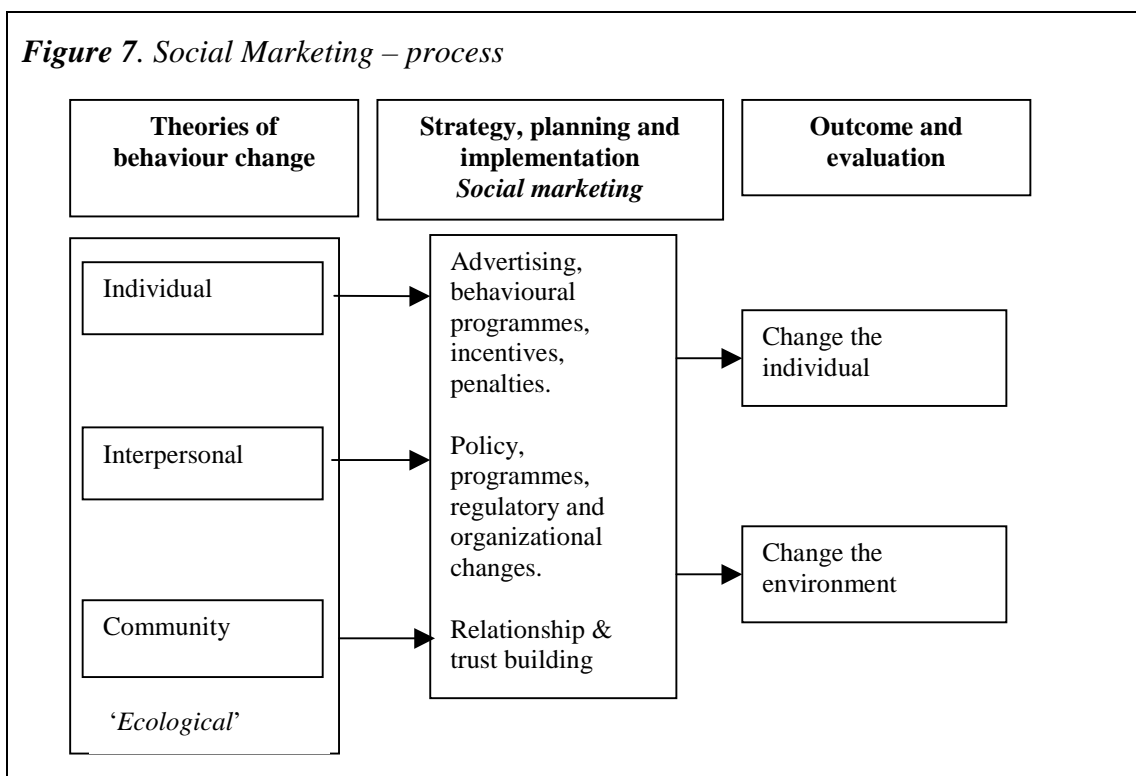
*Figure 7*. Social Marketing – process

**Theories of behaviour change**

**Strategy, planning and implementation**
*Social marketing*

**Outcome and evaluation**

Individual

Interpersonal

Community

'*Ecological*'

Advertising, behavioural programmes, incentives, penalties.

Policy, programmes, regulatory and organizational changes.

Relationship & trust building

Change the individual

Change the environment